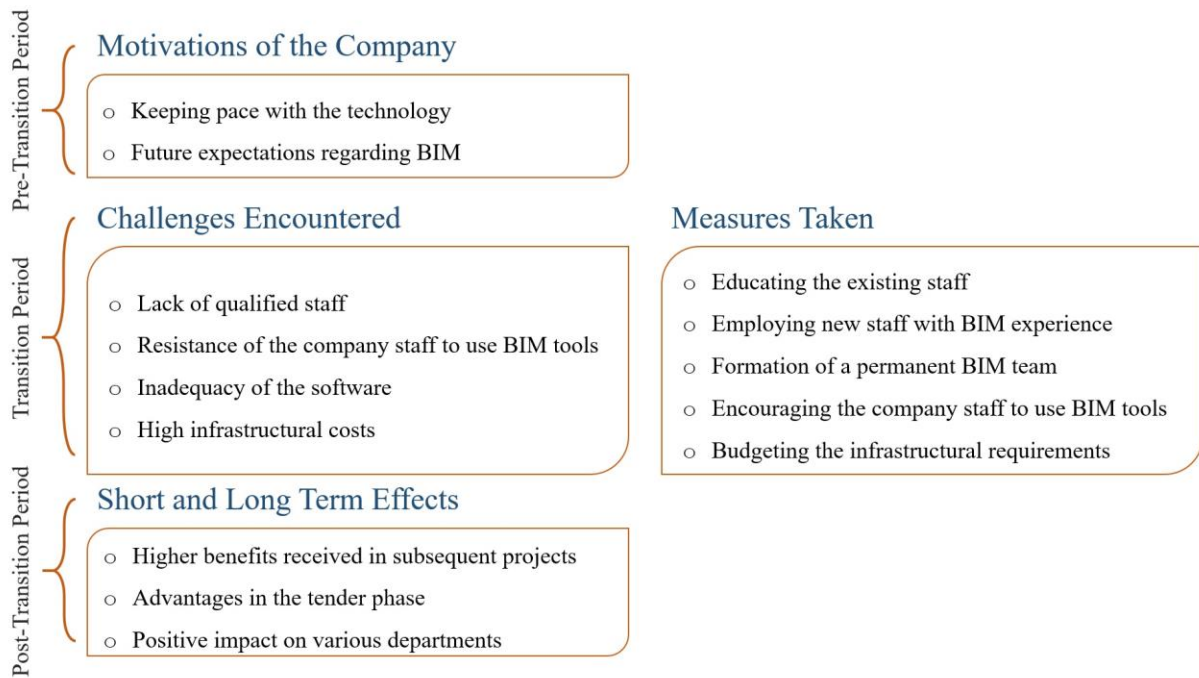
Pre-Transition Period

Motivations of the Company

o Keeping pace with the technology
o Future expectations regarding BIM

Transition Period

Challenges Encountered

o Lack of qualified staff
o Resistance of the company staff to use BIM tools
o Inadequacy of the software
o High infrastructural costs

Measures Taken

o Educating the existing staff
o Employing new staff with BIM experience
o Formation of a permanent BIM team
o Encouraging the company staff to use BIM tools
o Budgeting the infrastructural requirements

Post-Transition Period

Short and Long Term Effects

o Higher benefits received in subsequent projects
o Advantages in the tender phase
o Positive impact on various departments